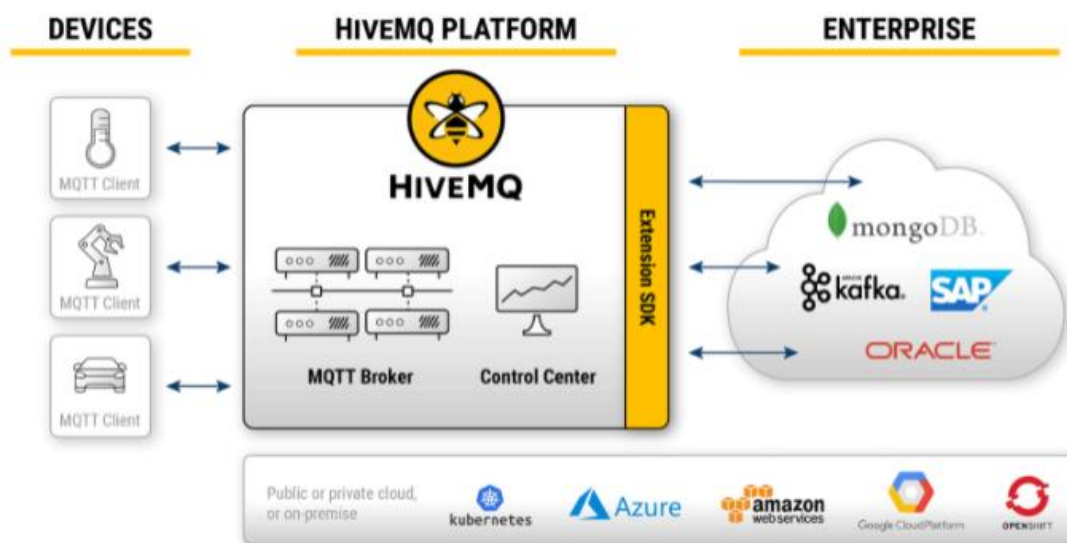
DEVICES

HIVEMQ PLATFORM

ENTERPRISE

MQTT Client

MQTT Client

MQTT Client

HIVEMQ

MQTT Broker

Control Center

Extension SDK

mongoDB.

kafka.

SAP

ORACLE

Public or private cloud, or on-premise

kubernetes

Azure

amazon web services

Google Cloud Platform

OPENSHIFT